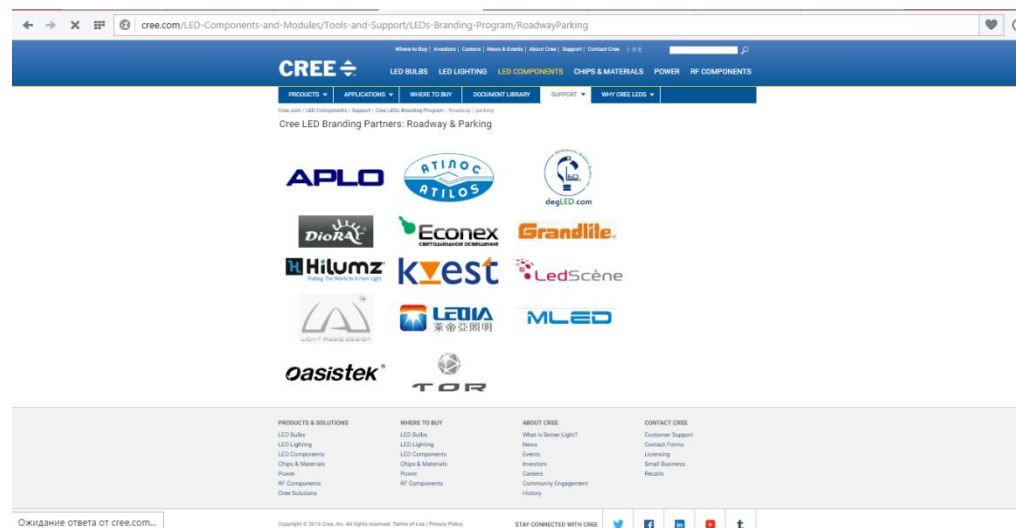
cree.com/LED-Components-and-Modules/Tools-and-Support/LEDs-Branding-Program/RoadwayParking

Where to Buy | Investors | Careers | News & Events | About Cree | Support | Contact Cree | 中文

CREE

LED BULBS LED LIGHTING LED COMPONENTS CHIPS & MATERIALS POWER RF COMPONENTS

PRODUCTS ▾ APPLICATIONS ▾ WHERE TO BUY DOCUMENT LIBRARY SUPPORT ▾ WHY CREE LEDS ▾

Cree.com / LED Components / Support / Cree LEDs Branding Program / Roadway / parking

Cree LED Branding Partners: Roadway & Parking

APLO

ATINOC ATILOS

degLED.com

DioRA

Econex
СВЕТОДИОДНОЕ ОСВЕЩЕНИЕ

Grandlite.

Hilumz
Putting The World In A New Light

kvest

LedScène

LIGHT AUDIO DESIGN

LEDIA 莱帝亚照明

MLED

Oasistek

TOR

PRODUCTS & SOLUTIONS
LED Bulbs
LED Lighting
LED Components
Chips & Materials
Power
RF Components
Cree Solutions

WHERE TO BUY
LED Bulbs
LED Lighting
LED Components
Chips & Materials
Power
RF Components

ABOUT CREE
What is Better Light?
News
Events
Investors
Careers
Community Engagement
History

CONTACT CREE
Customer Support
Contact Forms
Licensing
Small Business
Recalls

Ожидание ответа от cree.com...

Copyright © 2016 Cree, Inc. All rights reserved. Terms of Use | Privacy Policy

STAY CONNECTED WITH CREE